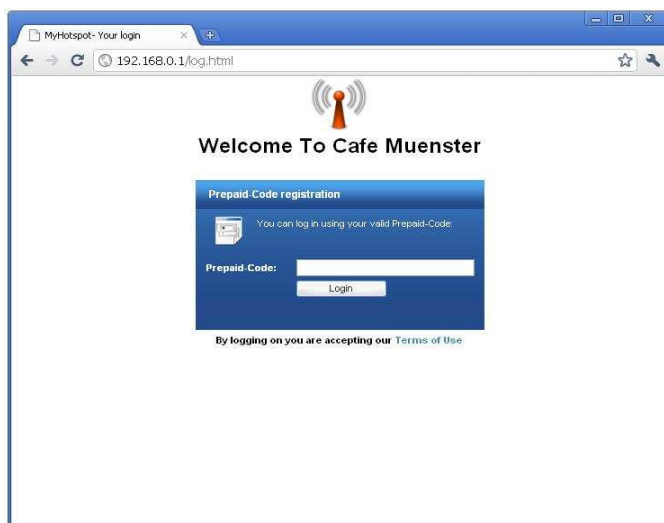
MyHotspot- Your login ×

192.168.0.1/log.html

Welcome To Cafe Muenster

Prepaid-Code registration

You can log in using your valid Prepaid-Code:

Prepaid-Code:

Login

By logging on you are accepting our Terms of Use